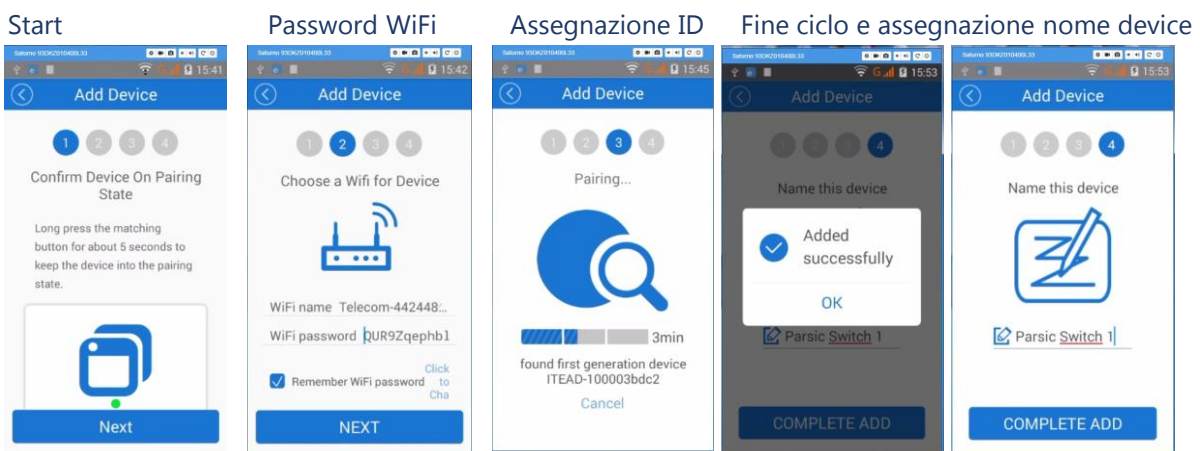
Start

Saturno 93OK2010400.33
15:41
Add Device
1 2 3 4
Confirm Device On Pairing State
Long press the matching button for about 5 seconds to keep the device into the pairing state.
Next

Password WiFi

Saturno 93OK2010400.33
15:42
Add Device
1 2 3 4
Choose a Wifi for Device
WiFi name Telecom-442448:
WiFi password QUR9Zqephb1
Remember WiFi password
Click to Cha
NEXT

Assegnazione ID

Saturno 93OK2010400.33
15:45
Add Device
1 2 3 4
Pairing...
3min
found first generation device ITEAD-100003bdc2
Cancel

Fine ciclo e assegnazione nome device

Saturno 93OK2010400.33
15:53
Add Device
1 2 3 4
Name this device
Added successfully
OK
Parsic Switch 1
COMPLETE ADD

Saturno 93OK2010400.33
15:53
Add Device
1 2 3 4
Name this device
Parsic Switch 1
COMPLETE ADD